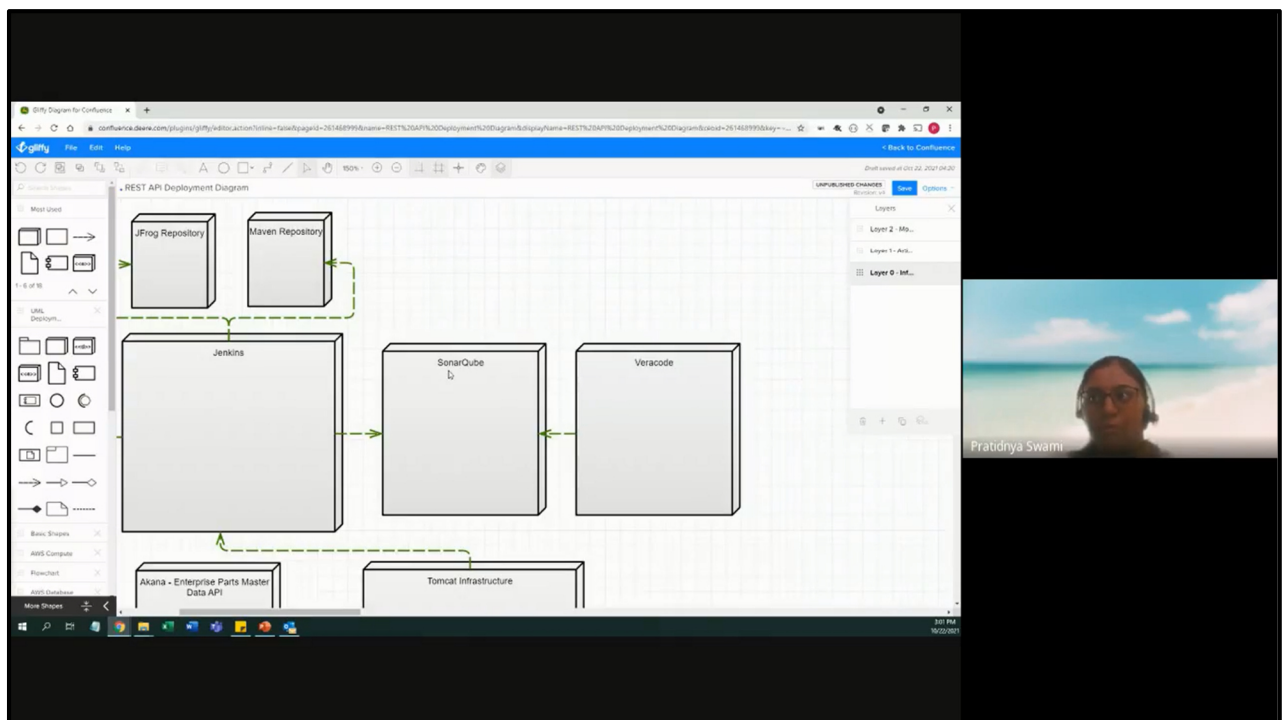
Gliffy Diagram for Confluence ×

confluence.deere.com/plugins/gliffy/editor.action?inline=false&pageId=261468999&name=REST%20API%20Deployment%20Diagram&displayName=REST%20API%20Deployment%20Diagram&ceoid=261468999&key=...

gliffy File Edit Help

< Back to Confluence

150%

Draft saved at Oct 22, 2021 04:20

Search Shapes

Most Used

1 - 6 of 18

UML Deploym...

Basic Shapes

AWS Compute

Flowchart

AWS Database

More Shapes

REST API Deployment Diagram

UNPUBLISHED CHANGES

Save

Options

Layers

Layer 2 - Mo...

Layer 1 - Arti...

Layer 0 - Inf...

JFrog Repository

Maven Repository

Jenkins

SonarQube

Veracode

Akana - Enterprise Parts Master Data API

Tomcat Infrastructure

3:01 PM
10/22/2021

Pratidnya Swami